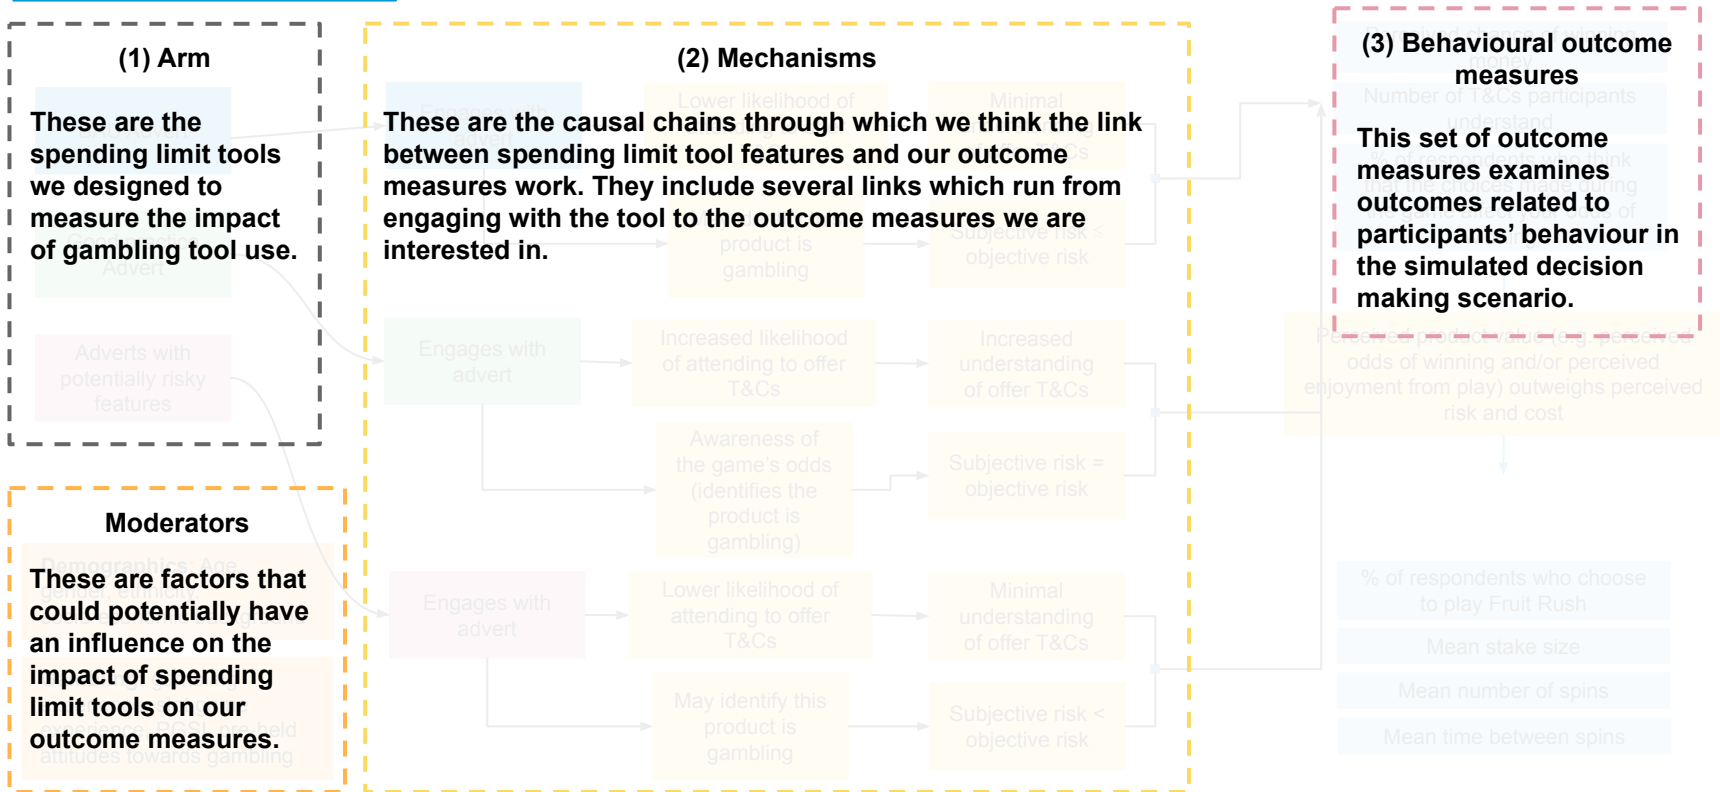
(1) Arm

These are the spending limit tools we designed to measure the impact of gambling tool use.

Adverts with potentially risky features

(2) Mechanisms

These are the causal chains through which we think the link between spending limit tool features and our outcome measures work. They include several links which run from engaging with the tool to the outcome measures we are interested in.

Engages with advert

Increased likelihood of attending to offer T&Cs

Increased understanding of offer T&Cs

Awareness of the game's odds (identifies the product is gambling)

Subjective risk = objective risk

Engages with advert

Lower likelihood of attending to offer T&Cs

Minimal understanding of offer T&Cs

May identify this product is gambling

Subjective risk < objective risk

product is gambling

Subjective risk < objective risk

(3) Behavioural outcome measures

This set of outcome measures examines outcomes related to participants' behaviour in the simulated decision making scenario.

Perceived product value (e.g. perceived odds of winning and/or perceived enjoyment from play) outweighs perceived risk and cost

% of respondents who choose to play Fruit Rush

Mean stake size

Mean number of spins

Mean time between spins

Moderators

These are factors that could potentially have an influence on the impact of spending limit tools on our outcome measures.